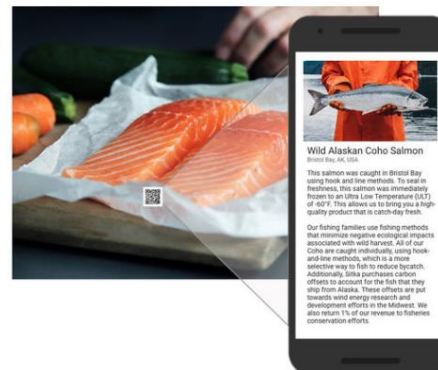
Wild Alaskan Coho Salmon
Bristol Bay, AK, USA

This salmon was caught in Bristol Bay using hook and line methods. To seal in freshness, this salmon was immediately frozen to an Ultra Low Temperature (ULT) of -60°F. This allows us to bring you a high-quality product that is catch-day fresh.

Our fishing families use fishing methods that minimize negative ecological impacts associated with wild harvest. All of our Coho are caught individually, using hook-and-line methods, which is a more selective way to fish to reduce bycatch. Additionally, Sitka purchases carbon offsets to account for the fish that they ship from Alaska. These offsets are put towards wind energy research and development efforts in the Midwest. We also return 1% of our revenue to fisheries conservation efforts.